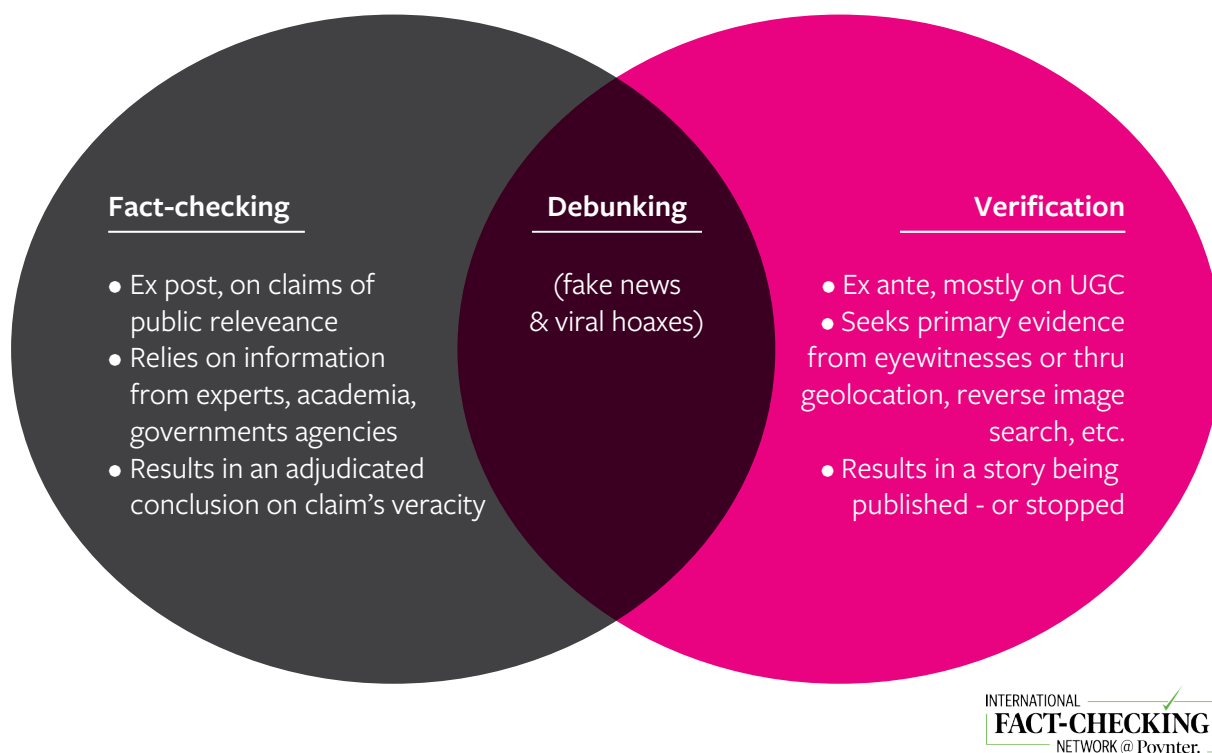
Fact-checking

• Ex post, on claims of public releveance
• Relies on information from experts, academia, governments agencies
• Results in an adjudicated conclusion on claim's veracity

Debunking

(fake news & viral hoaxes)

Verification

• Ex ante, mostly on UGC
• Seeks primary evidence from eyewitnesses or thru geolocation, reverse image search, etc.
• Results in a story being published - or stopped

INTERNATIONAL FACT-CHECKING NETWORK @ Poynter.